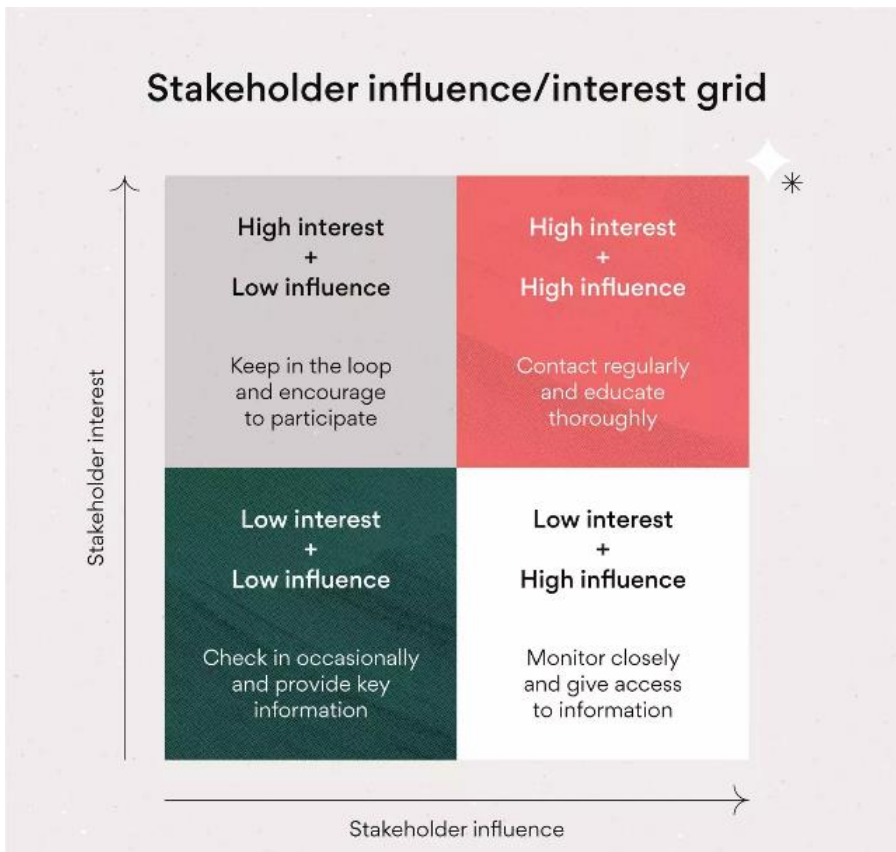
Stakeholder influence/interest grid

Stakeholder interest

High interest
+
Low influence

Keep in the loop and encourage to participate

High interest
+
High influence

Contact regularly and educate thoroughly

Low interest
+
Low influence

Check in occasionally and provide key information

Low interest
+
High influence

Monitor closely and give access to information

Stakeholder influence